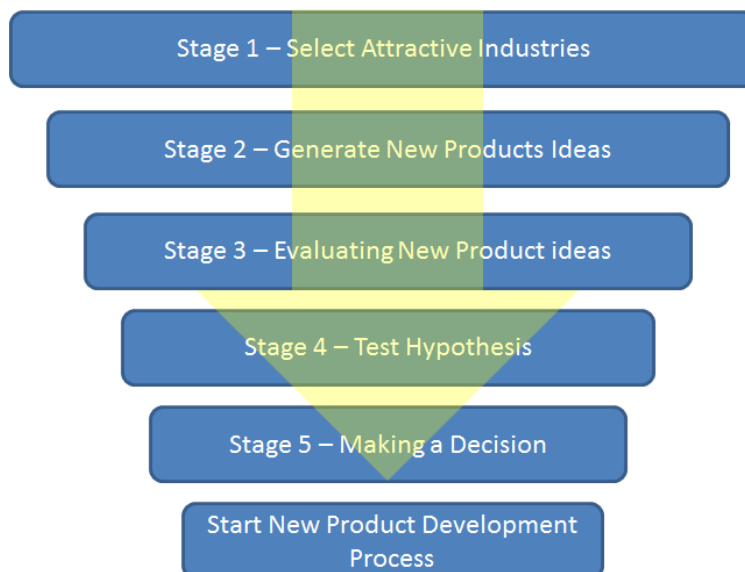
Stage 1 – Select Attractive Industries

Stage 2 – Generate New Products Ideas

Stage 3 – Evaluating New Product ideas

Stage 4 – Test Hypothesis

Stage 5 – Making a Decision

Start New Product Development Process